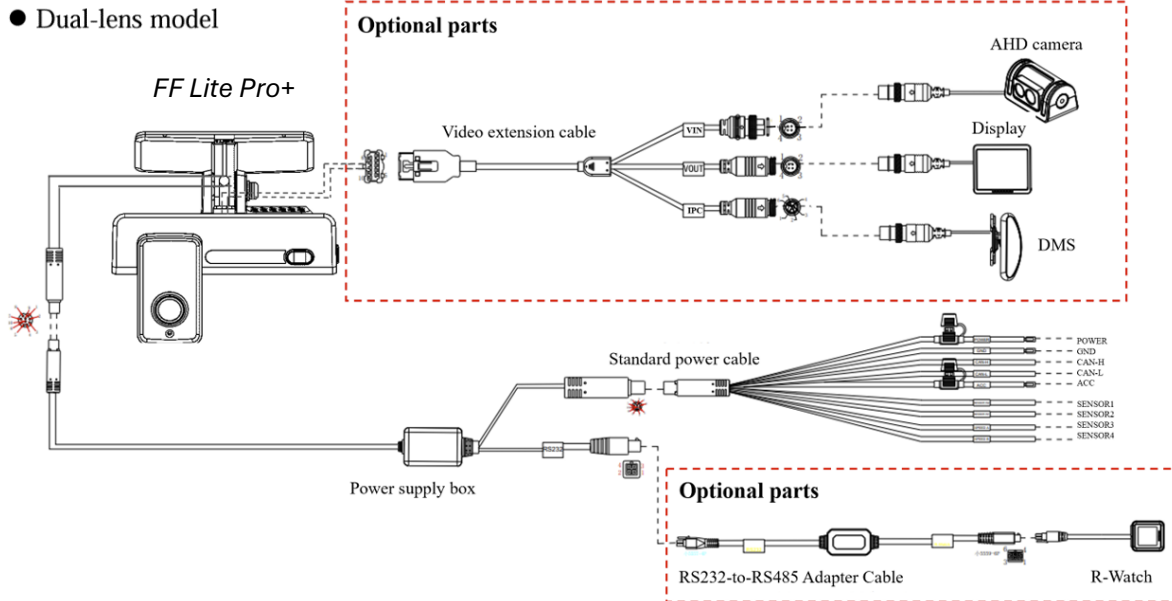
● Dual-lens model

FF Lite Pro+

Optional parts

Video extension cable

VIN

VOUT

IPC

AHD camera

Display

DMS

Standard power cable

POWER
GND
CAN-H
CAN-L
ACC
SENSOR1
SENSOR2
SENSOR3
SENSOR4

RS232

Power supply box

Optional parts

RS232-to-RS485 Adapter Cable

R-Watch